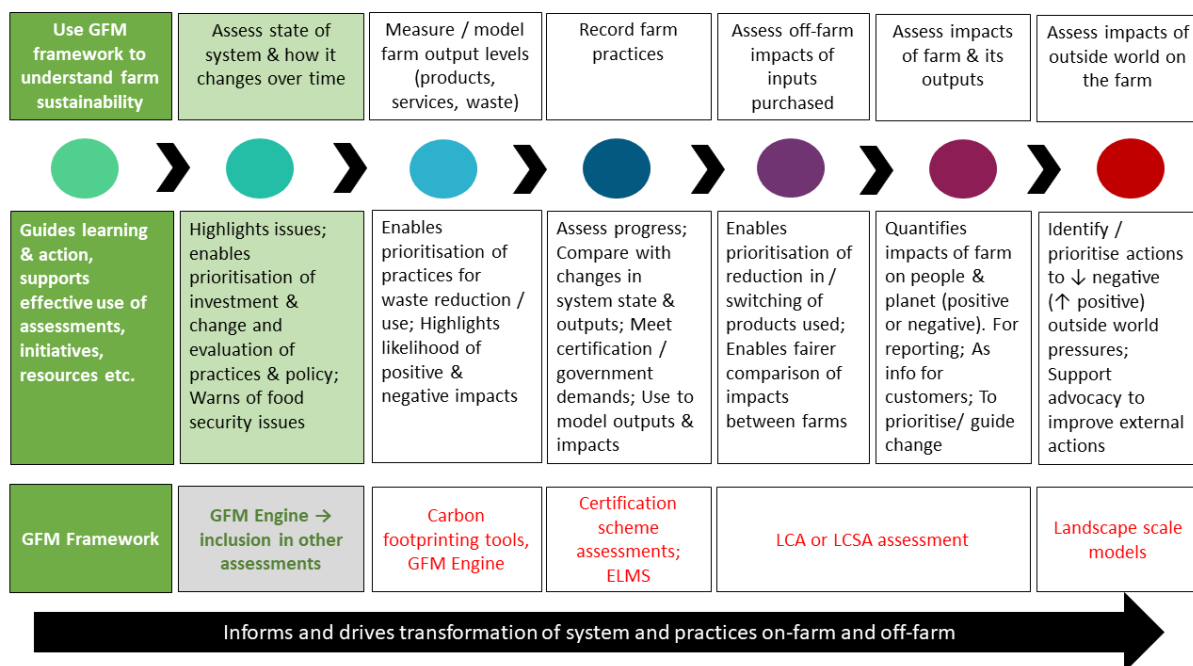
Use GFM framework to understand farm sustainability

Assess state of system & how it changes over time

Measure / model farm output levels (products, services, waste)

Record farm practices

Assess off-farm impacts of inputs purchased

Assess impacts of farm & its outputs

Assess impacts of outside world on the farm

Guides learning & action, supports effective use of assessments, initiatives, resources etc.

Highlights issues; enables prioritisation of investment & change and evaluation of practices & policy; Warns of food security issues

Enables prioritisation of practices for waste reduction / use; Highlights likelihood of positive & negative impacts

Assess progress; Compare with changes in system state & outputs; Meet certification / government demands; Use to model outputs & impacts

Enables prioritisation of reduction in / switching of products used; Enables fairer comparison of impacts between farms

Quantifies impacts of farm on people & planet (positive or negative). For reporting; As info for customers; To prioritise/ guide change

Identify / prioritise actions to ↓ negative (↑ positive) outside world pressures; Support advocacy to improve external actions

GFM Framework

GFM Engine → inclusion in other assessments

Carbon footprinting tools, GFM Engine

Certification scheme assessments; ELMS

LCA or LCSA assessment

Landscape scale models

Informs and drives transformation of system and practices on-farm and off-farm